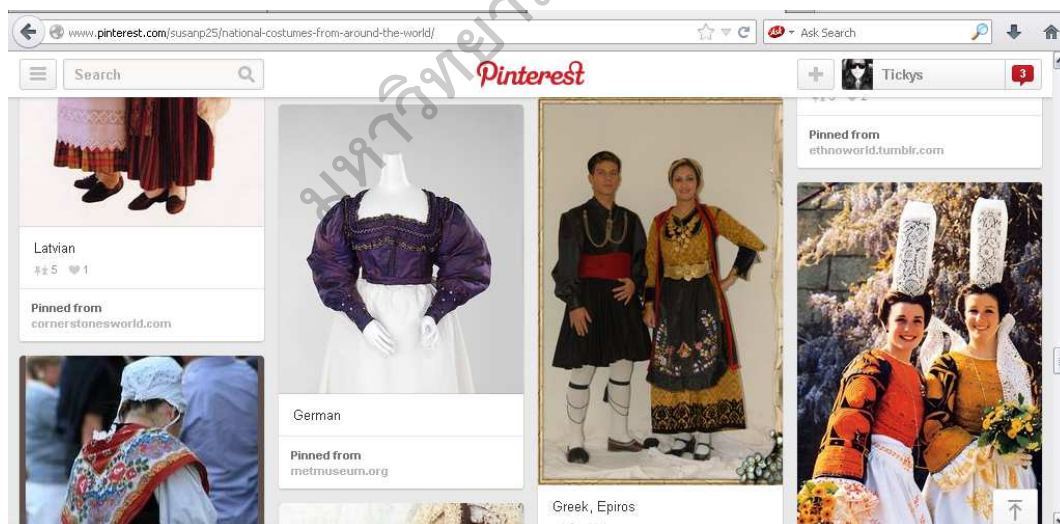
www.pinterest.com/susanp25/national-costumes-from-around-the-world/

Ask Search

Search

Pinterest

Tickys

3

Pinned from
ethnoworld.tumblr.com

Latvian
5 1

Pinned from
cornerstonesworld.com

German

Pinned from
metmuseum.org

Greek, Epiros

มหาวิทยาลัย